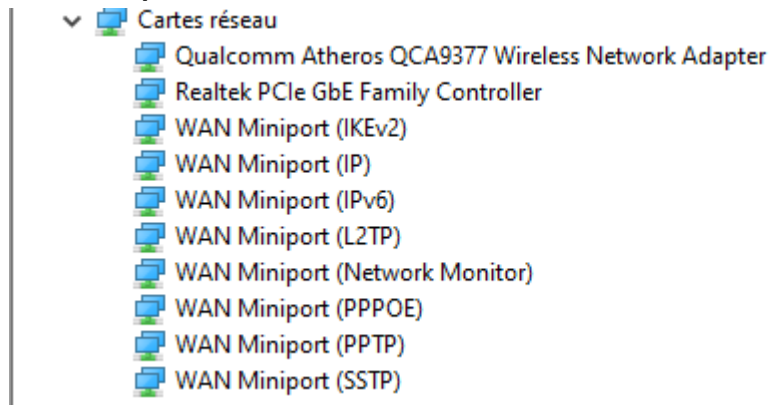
Cartes réseau
Qualcomm Atheros QCA9377 Wireless Network Adapter
Realtek PCIe GbE Family Controller
WAN Miniport (IKEv2)
WAN Miniport (IP)
WAN Miniport (IPv6)
WAN Miniport (L2TP)
WAN Miniport (Network Monitor)
WAN Miniport (PPPOE)
WAN Miniport (PPTP)
WAN Miniport (SSTP)